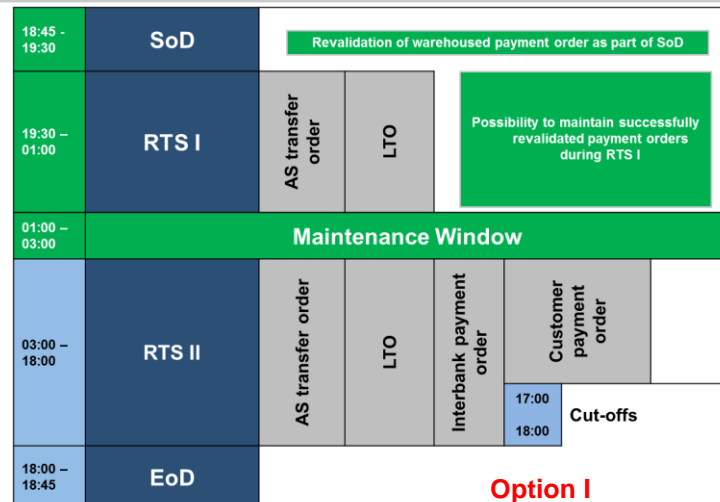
18:45 - 19:30
SoD
Revalidation of warehoused payment order as part of SoD

19:30 – 01:00
RTS I
AS transfer order
LTO
Possibility to maintain successfully revalidated payment orders during RTS I

01:00 – 03:00
Maintenance Window

03:00 – 18:00
RTS II
AS transfer order
LTO
Interbank payment order
Customer payment order
17:00
18:00
Cut-offs

18:00 – 18:45
EoD

Option I